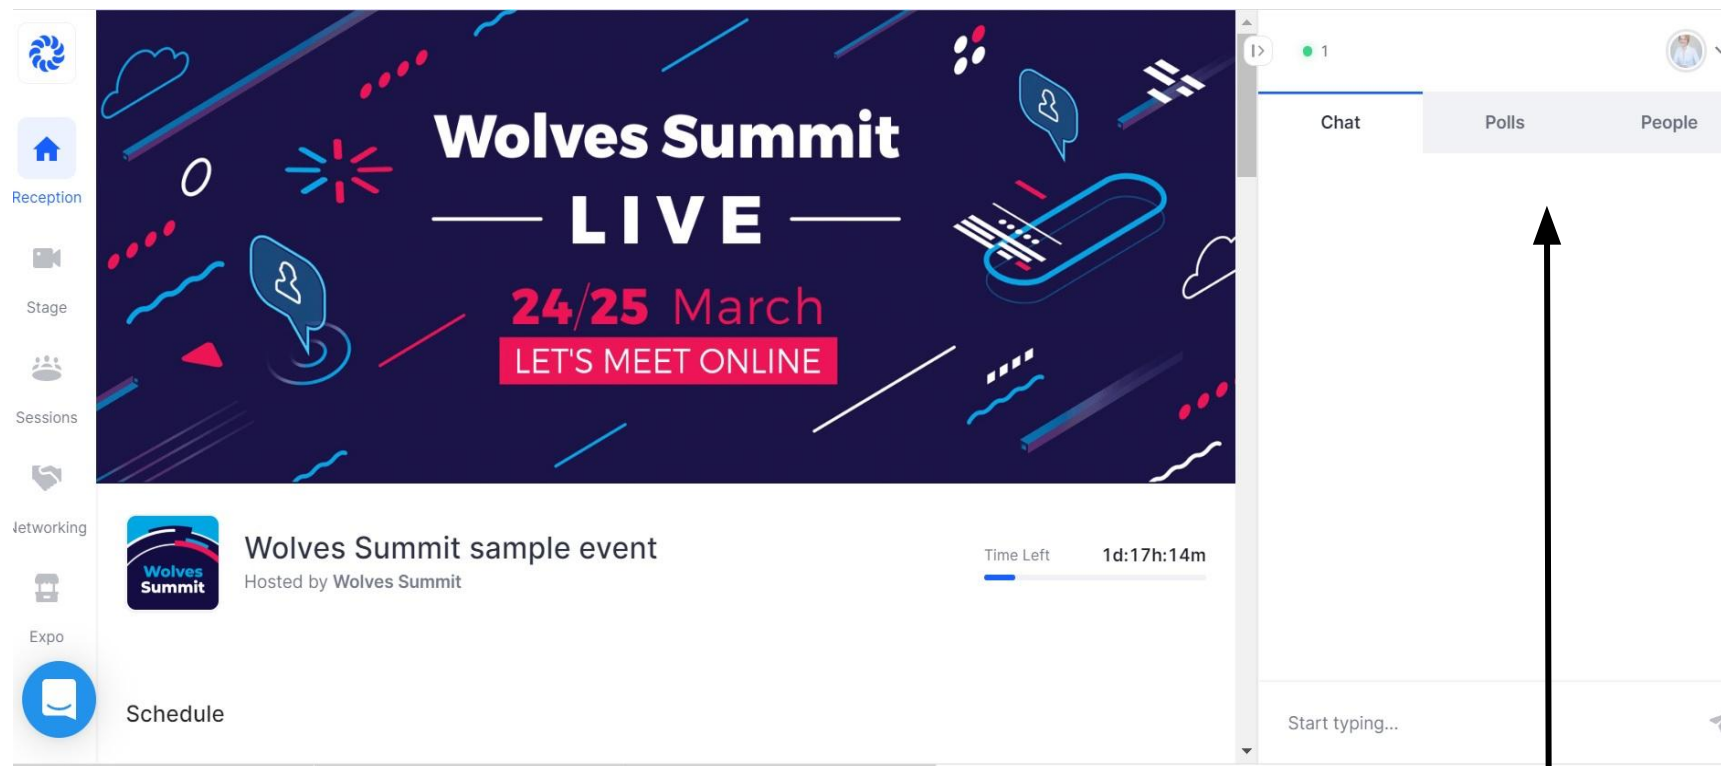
Reception

Stage

Sessions

letworking

Expo

Wolves Summit

LIVE

24/25 March

LET'S MEET ONLINE

Wolves Summit

Wolves Summit sample event

Hosted by Wolves Summit

Time Left 1d:17h:14m

Schedule

1

Chat

Polls

People

Start typing...